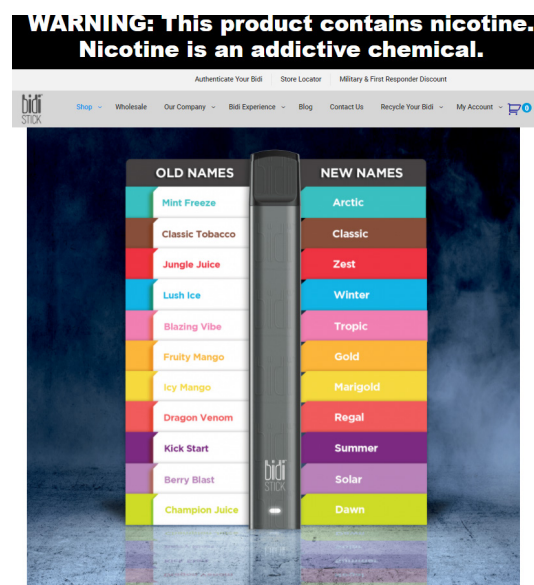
WARNING: This product contains nicotine. Nicotine is an addictive chemical.

Authenticate Your Bidi | Store Locator | Military & First Responder Discount

bidi STICK

Shop | Wholesale | Our Company | Bidi Experience | Blog | Contact Us | Recycle Your Bidi | My Account | 0

| OLD NAMES | NEW NAMES |
|---|---|
| Mint Freeze | Arctic |
| Classic Tobacco | Classic |
| Jungle Juice | Zest |
| Lush Ice | Winter |
| Blazing Vibe | Tropic |
| Fruity Mango | Gold |
| Icy Mango | Marigold |
| Dragon Venom | Regal |
| Kick Start | Summer |
| Berry Blast | Solar |
| Champion Juice | Dawn |

bidi STICK